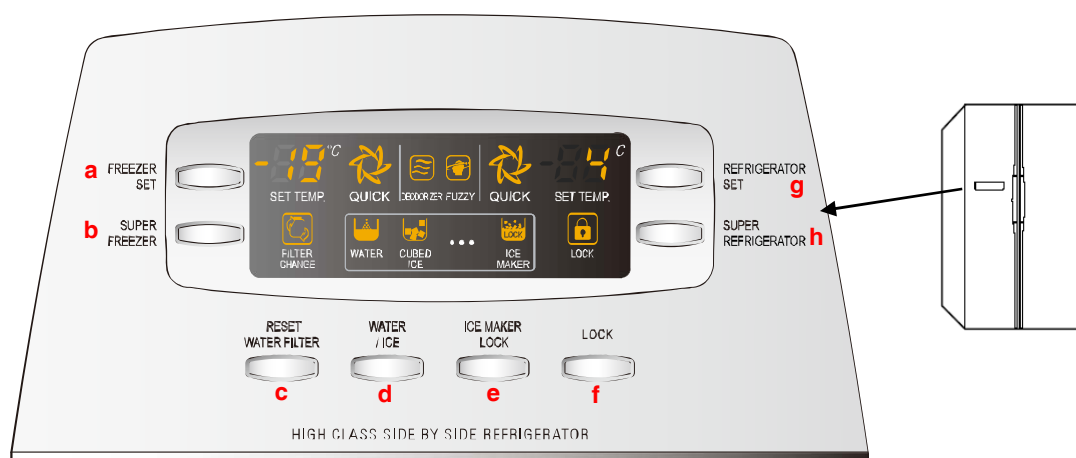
a FREEZER SET

b SUPER FREEZER

-18 °C SET TEMP.

QUICK

DEODORIZER FUZZY

QUICK

-84 C SET TEMP.

FILTER CHANGE

WATER

CUBED ICE

• • •

ICE MAKER

LOCK

LOCK

REFRIGERATOR SET g

SUPER REFRIGERATOR h

RESET WATER FILTER

c

WATER / ICE

d

ICE MAKER LOCK

e

LOCK

f

HIGH CLASS SIDE BY SIDE REFRIGERATOR